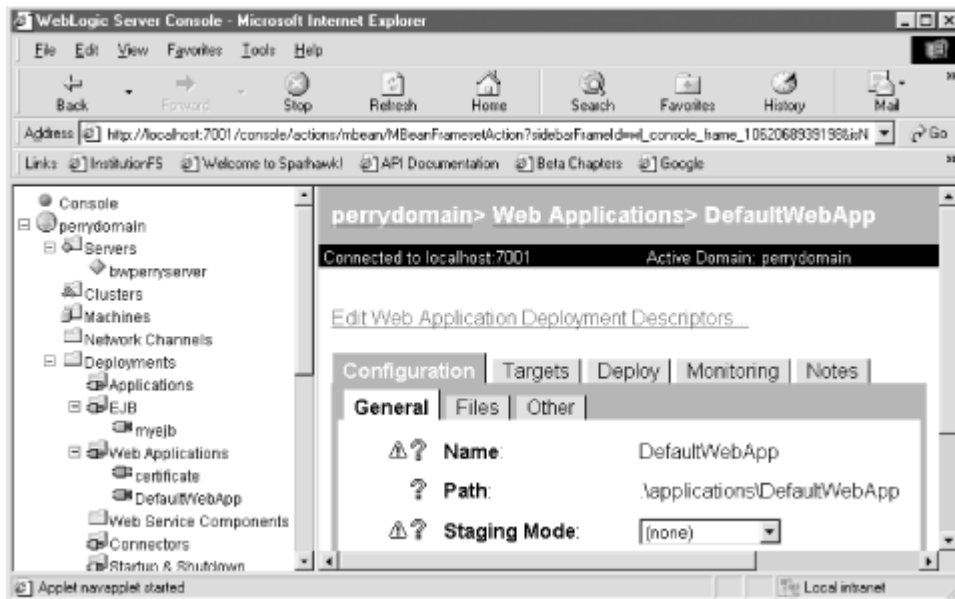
WebLogic Server Console - Microsoft Internet Explorer

File Edit View Favorites Tools Help

Back Forward Stop Refresh Home Search Favorites History Mail

Address http://localhost:7001/console/actions/mbean/MBeanFramesetAction?sidebarFrameId=wl_console_frame_1062068939198&isN Go

Links InstitutionFS Welcome to Sparhawk! API Documentation Beta Chapters Google

Console
perrydomain
Servers
bwperryserver
Clusters
Machines
Network Channels
Deployments
Applications
EJB
myejb
Web Applications
certificate
DefaultWebApp
Web Service Components
Connectors
Startup & Shutdown

perrydomain> Web Applications> DefaultWebApp

Connected to localhost:7001 Active Domain: perrydomain

Edit Web Application Deployment Descriptors...

Configuration | Targets | Deploy | Monitoring | Notes

General | Files | Other

Name: DefaultWebApp

Path: .\applications\DefaultWebApp

Staging Mode: (none)

Applet navapplet started

Local intranet